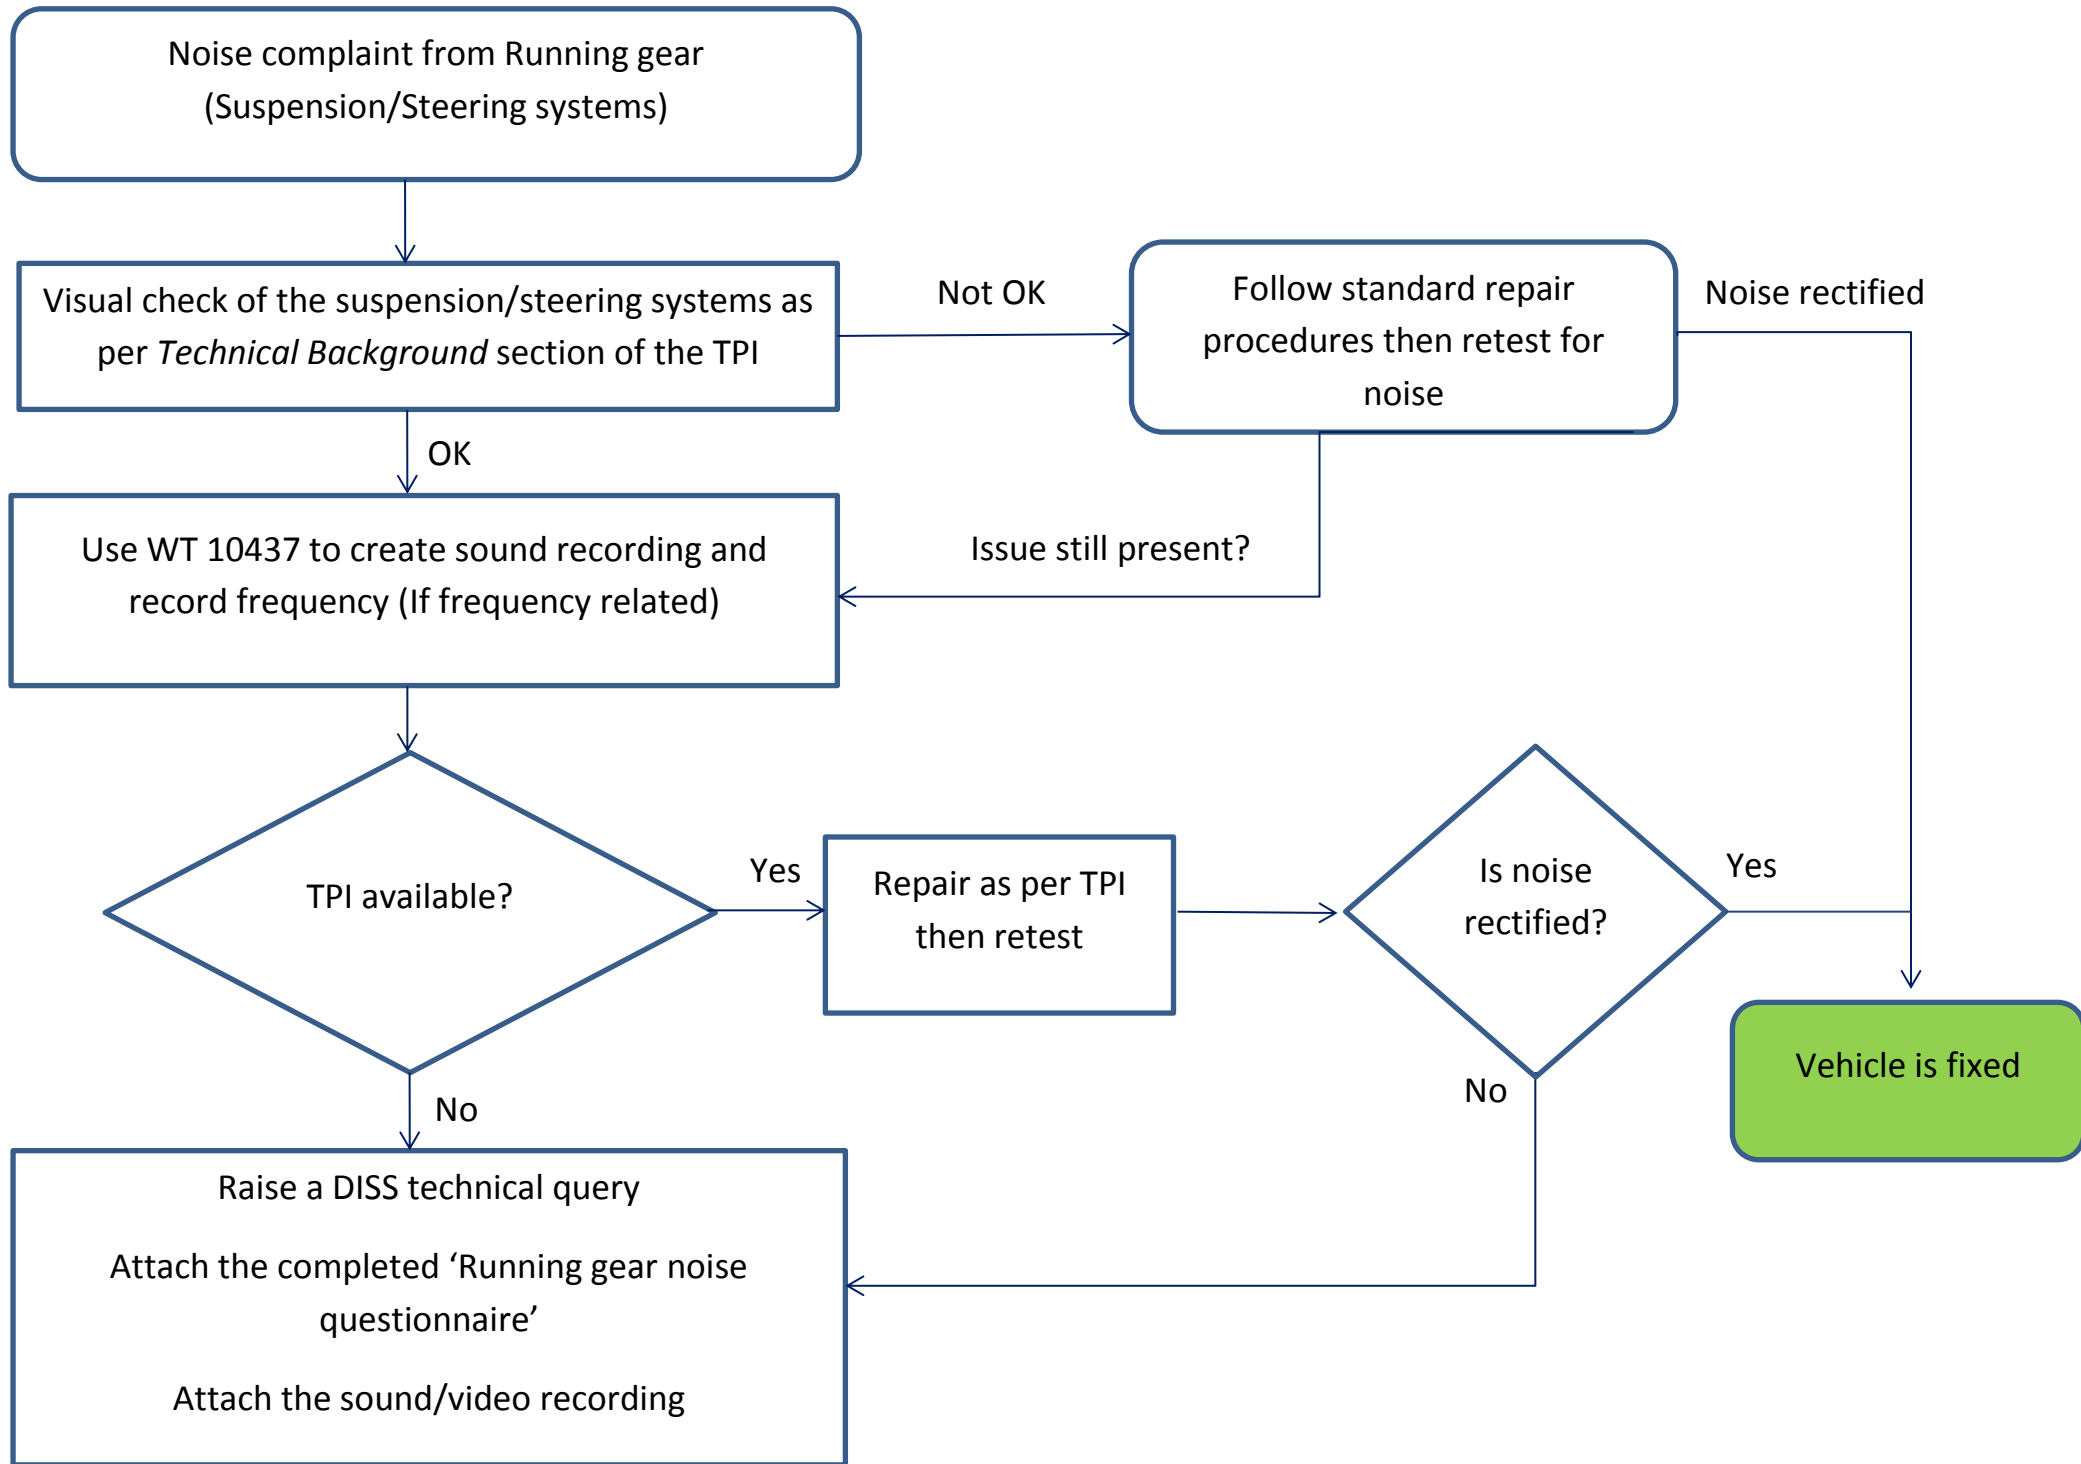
Noise complaint from Running gear (Suspension/Steering systems)

Visual check of the suspension/steering systems as per *Technical Background* section of the TPI

Not OK

Follow standard repair procedures then retest for noise

Noise rectified

OK

Use WT 10437 to create sound recording and record frequency (If frequency related)

Issue still present?

TPI available?

Yes

Repair as per TPI then retest

Is noise rectified?

Yes

Vehicle is fixed

No

No

Raise a DISS technical query

Attach the completed 'Running gear noise questionnaire'

Attach the sound/video recording